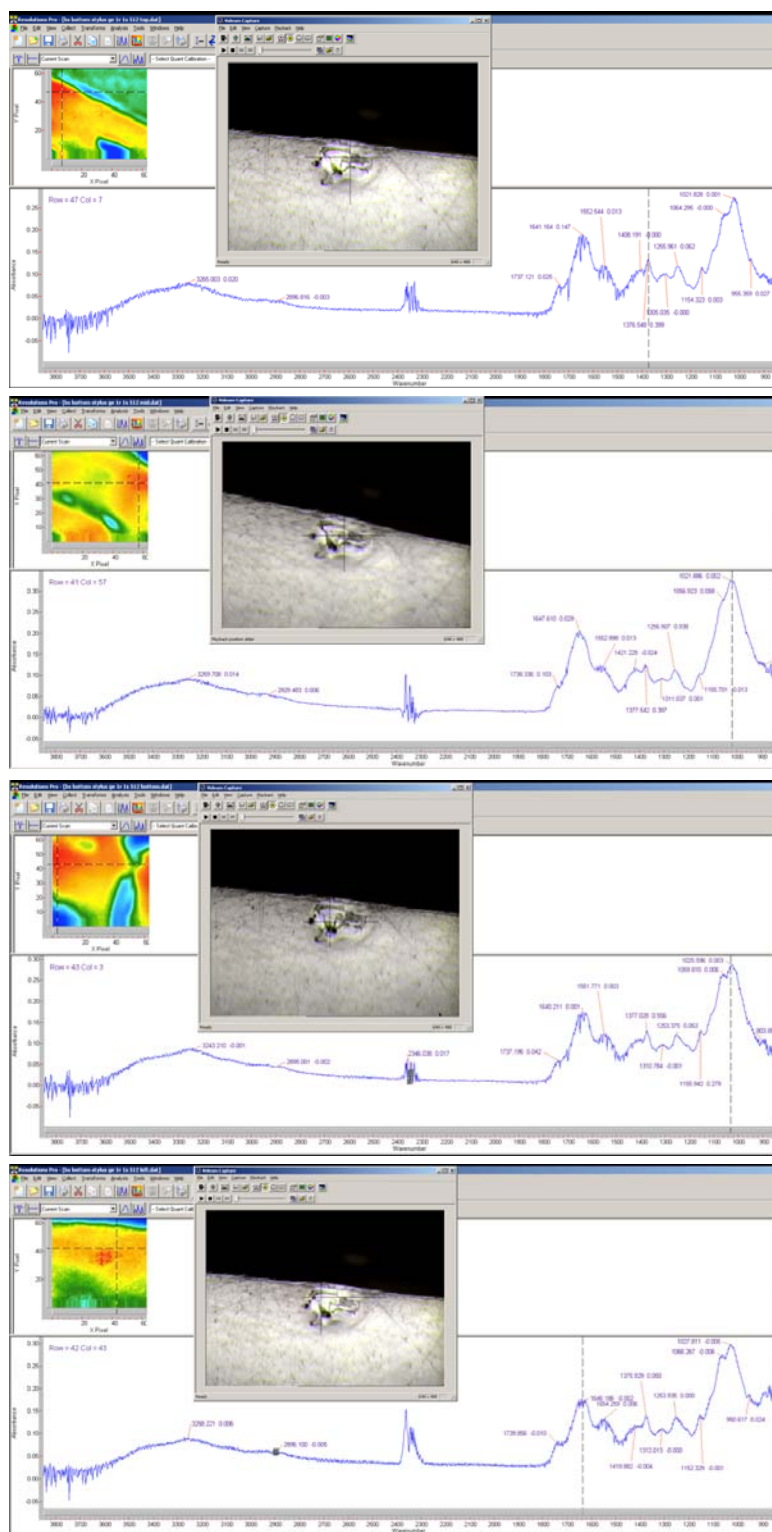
Resolutions Pro - [bc bottom stylus gc 1r 1s 512 top.dat]
File Edit View Collect Transform Analysis Tools Windows Help
Current Scan
Select Quant Calibration
Webcam Capture
File Edit View Capture Playback Help
Ready
Y Pixel
X Pixel
Row = 47 Col = 7
Absorbance
1021.826 0.001
1064.295 -0.000
1652.644 0.013
1641.164 0.147
1436.191 -0.000
1255.961 0.062
1737.121 0.026
3266.003 0.020
2896.816 -0.003
1154.323 0.003
1005.035 -0.000
1376.546 0.399
966.369 0.027
Wavenumber

Resolutions Pro - [bc bottom stylus gc 1r 1s 512 mid.dat]
File Edit View Collect Transform Analysis Tools Windows Help
Current Scan
Select Quant Calibration
Webcam Capture
File Edit View Capture Playback Help
Playback position slider
Y Pixel
X Pixel
Row = 41 Col = 57
Absorbance
1021.886 0.002
1059.923 0.058
1647.610 0.029
1652.890 0.013
1421.229 -0.024
1256.927 0.030
1736.336 0.103
3269.706 0.014
2925.483 0.006
1377.642 0.397
1311.037 0.001
1165.701 0.013
Wavenumber

Resolutions Pro - [bc bottom stylus gc 1r 1s 512 bottom.dat]
File Edit View Collect Transform Analysis Tools Windows Help
Current Scan
Select Quant Calibration
Webcam Capture
File Edit View Capture Playback Help
Ready
Y Pixel
X Pixel
Row = 43 Col = 3
Absorbance
1025.046 0.003
1069.616 0.006
1591.771 0.003
1640.211 0.001
1377.028 0.556
1253.375 0.053
1737.196 0.042
3243.210 -0.001
2896.051 -0.002
2346.036 0.017
1310.764 -0.001
1165.940 0.279
Wavenumber

Resolutions Pro - [bc bottom stylus gc 1r 1s 512 left.dat]
File Edit View Collect Transform Analysis Tools Windows Help
Current Scan
Select Quant Calibration
Webcam Capture
File Edit View Capture Playback Help
Ready
Y Pixel
X Pixel
Row = 42 Col = 43
Absorbance
1027.911 -0.006
1068.267 -0.006
1375.929 0.093
1646.196 -0.052
1604.259 0.006
1253.936 0.000
3268.221 0.006
2896.100 -0.006
1739.859 -0.010
1418.882 -0.004
1312.013 -0.000
1162.326 -0.001
960.617 0.024
Wavenumber